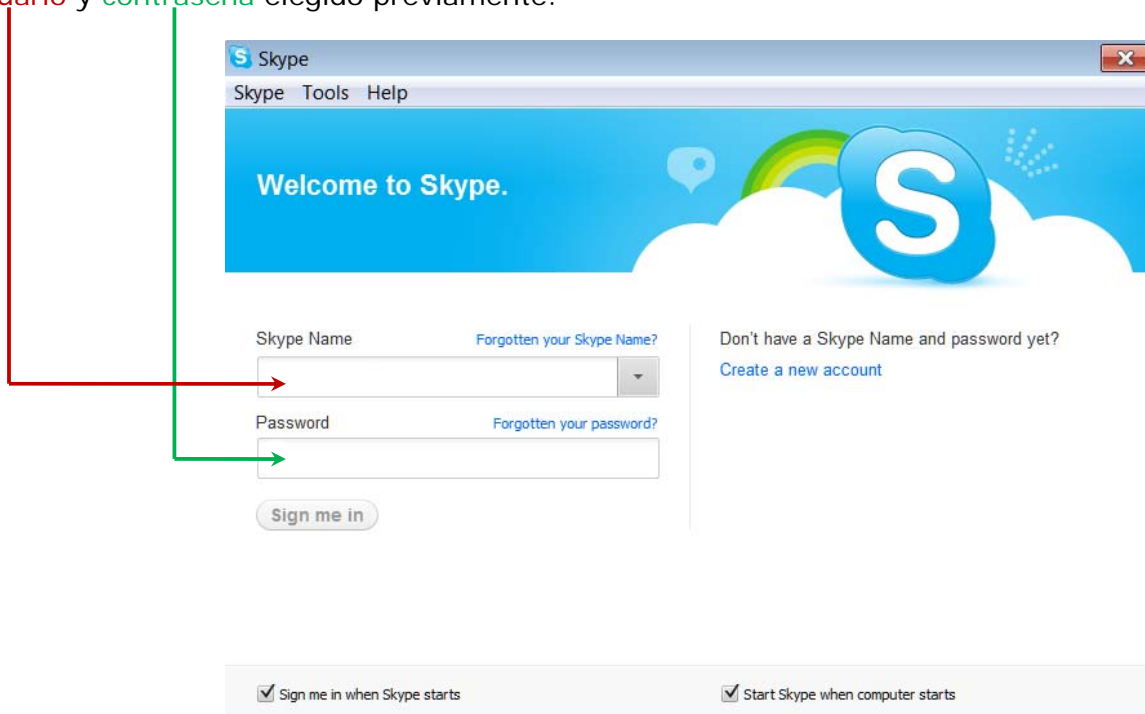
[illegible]uario y contraseña elegido previamente.

Skype

Skype Tools Help

Welcome to Skype.

Skype Name

Forgotten your Skype Name?

Password

Forgotten your password?

Sign me in

Don't have a Skype Name and password yet?

Create a new account

Sign me in when Skype starts

Start Skype when computer starts